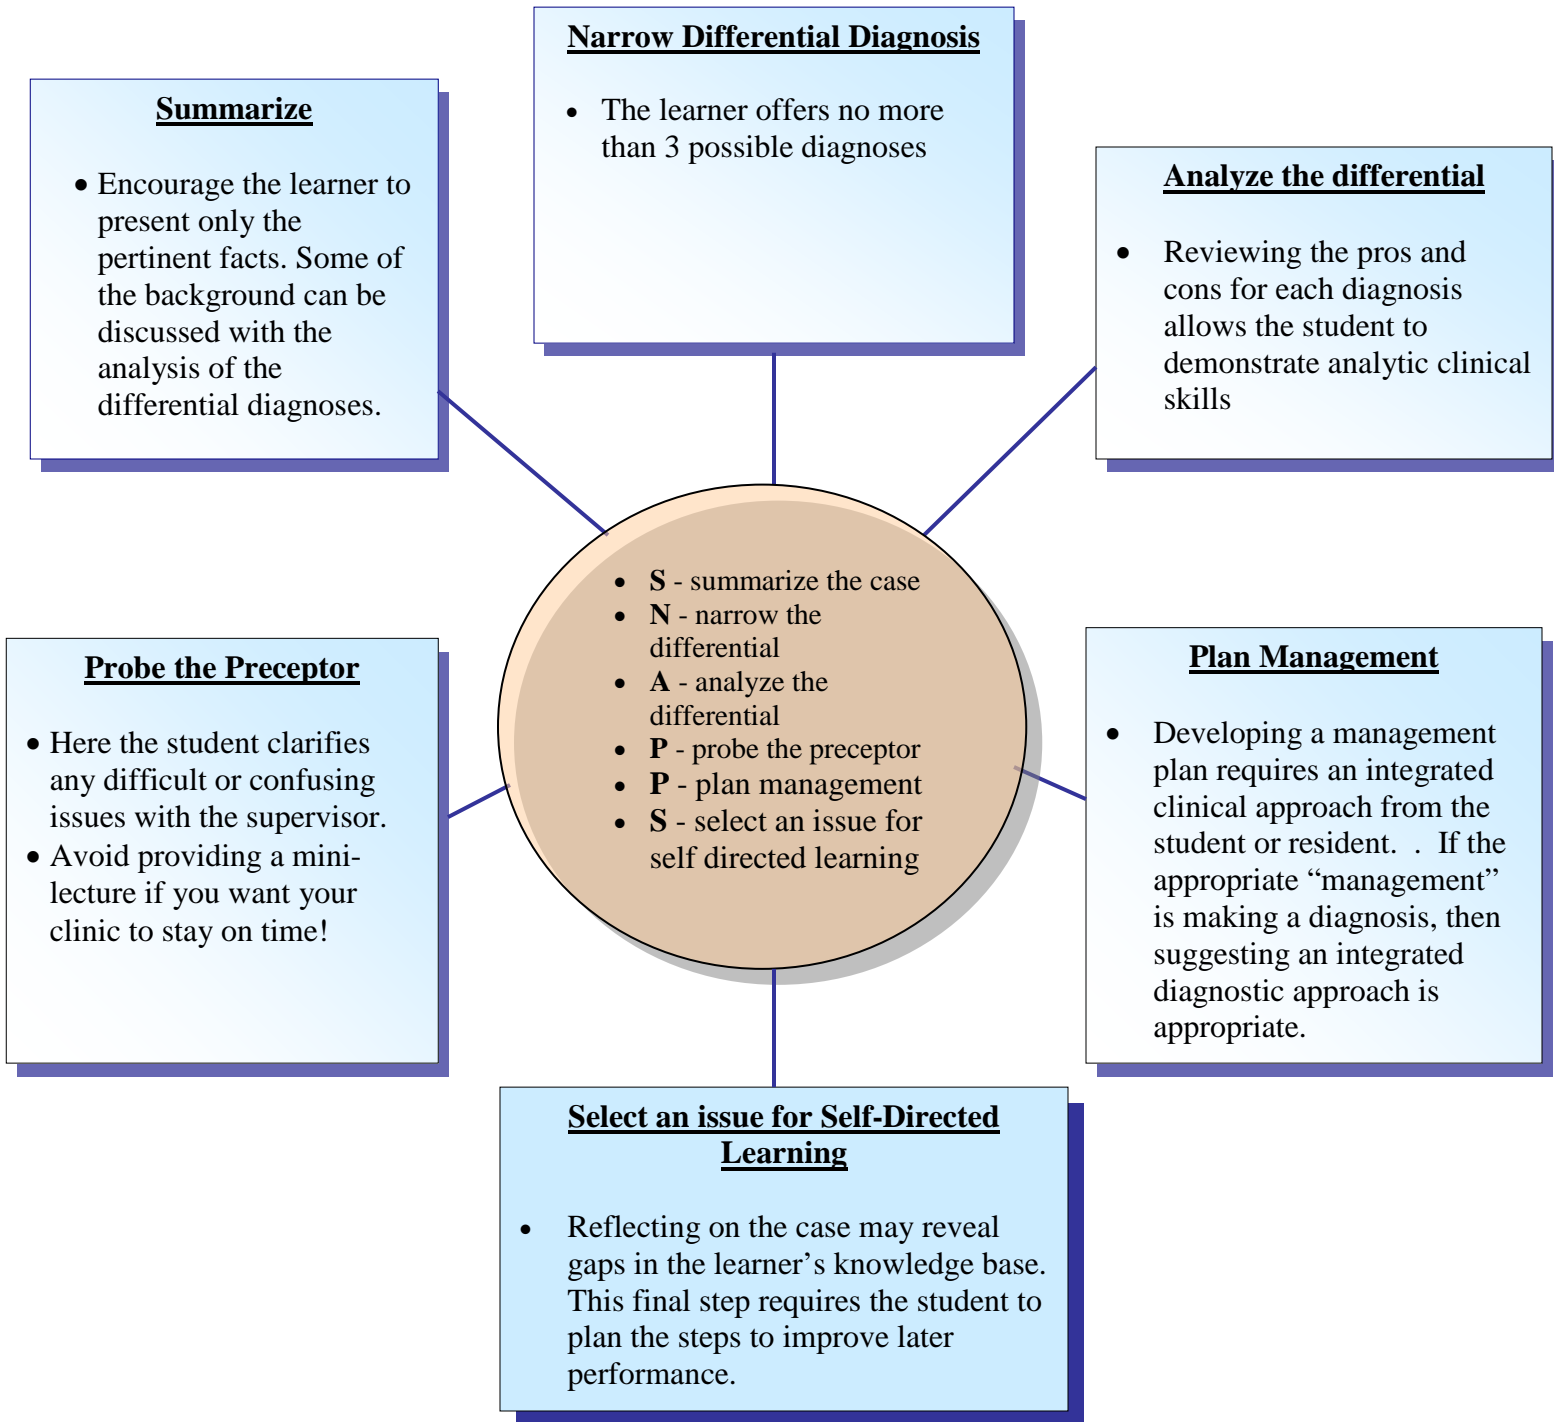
Narrow Differential Diagnosis

- The learner offers no more than 3 possible diagnoses

Summarize

- Encourage the learner to present only the pertinent facts. Some of the background can be discussed with the analysis of the differential diagnoses.

Analyze the differential

- Reviewing the pros and cons for each diagnosis allows the student to demonstrate analytic clinical skills

- **S** - summarize the case
- **N** - narrow the differential
- **A** - analyze the differential
- **P** - probe the preceptor
- **P** - plan management
- **S** - select an issue for self directed learning

Probe the Preceptor

- Here the student clarifies any difficult or confusing issues with the supervisor.
- Avoid providing a mini-lecture if you want your clinic to stay on time!

Plan Management

- Developing a management plan requires an integrated clinical approach from the student or resident. . If the appropriate "management" is making a diagnosis, then suggesting an integrated diagnostic approach is appropriate.

Select an issue for Self-Directed Learning

- Reflecting on the case may reveal gaps in the learner's knowledge base. This final step requires the student to plan the steps to improve later performance.